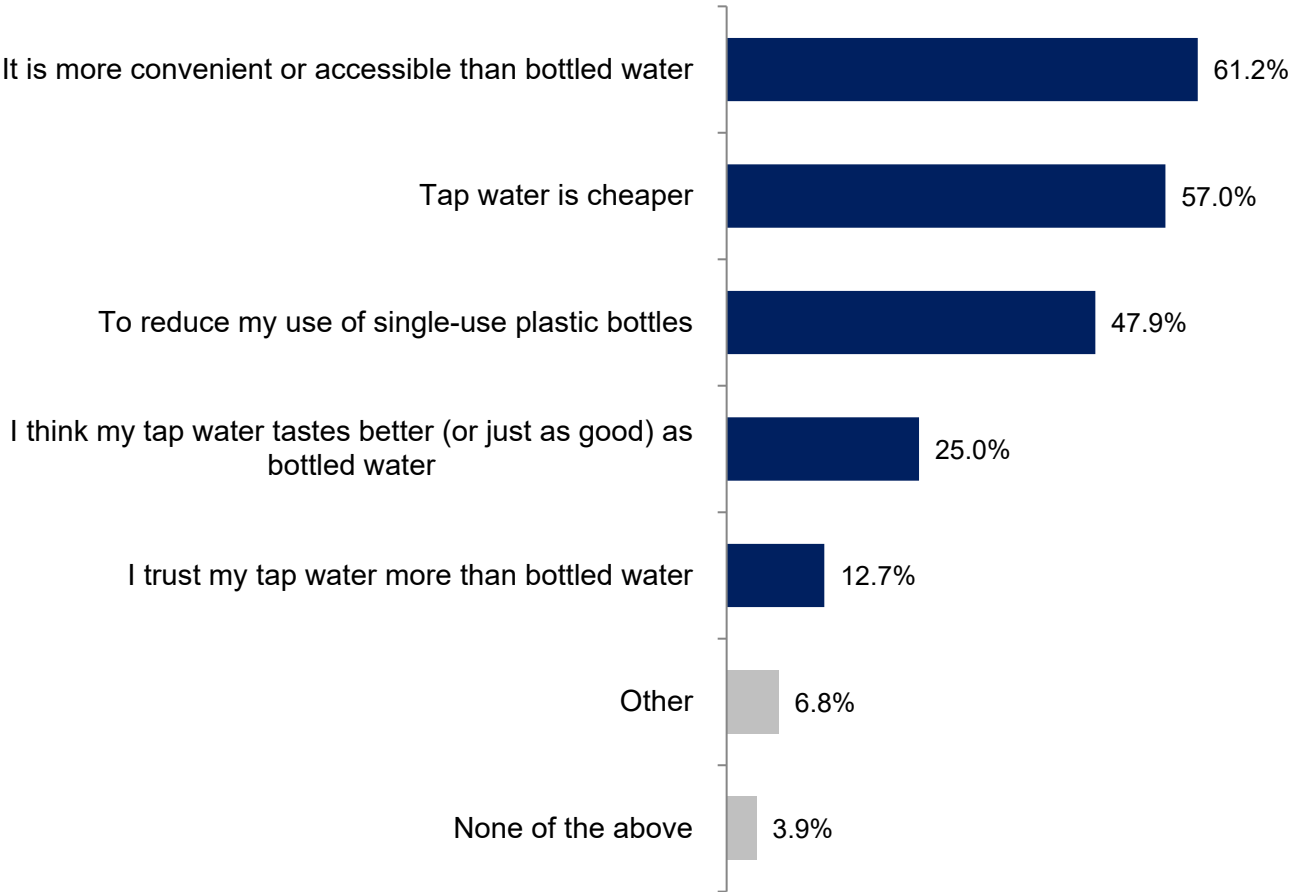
It is more convenient or accessible than bottled water 61.2%

Tap water is cheaper 57.0%

To reduce my use of single-use plastic bottles 47.9%

I think my tap water tastes better (or just as good) as bottled water 25.0%

I trust my tap water more than bottled water 12.7%

Other 6.8%

None of the above 3.9%